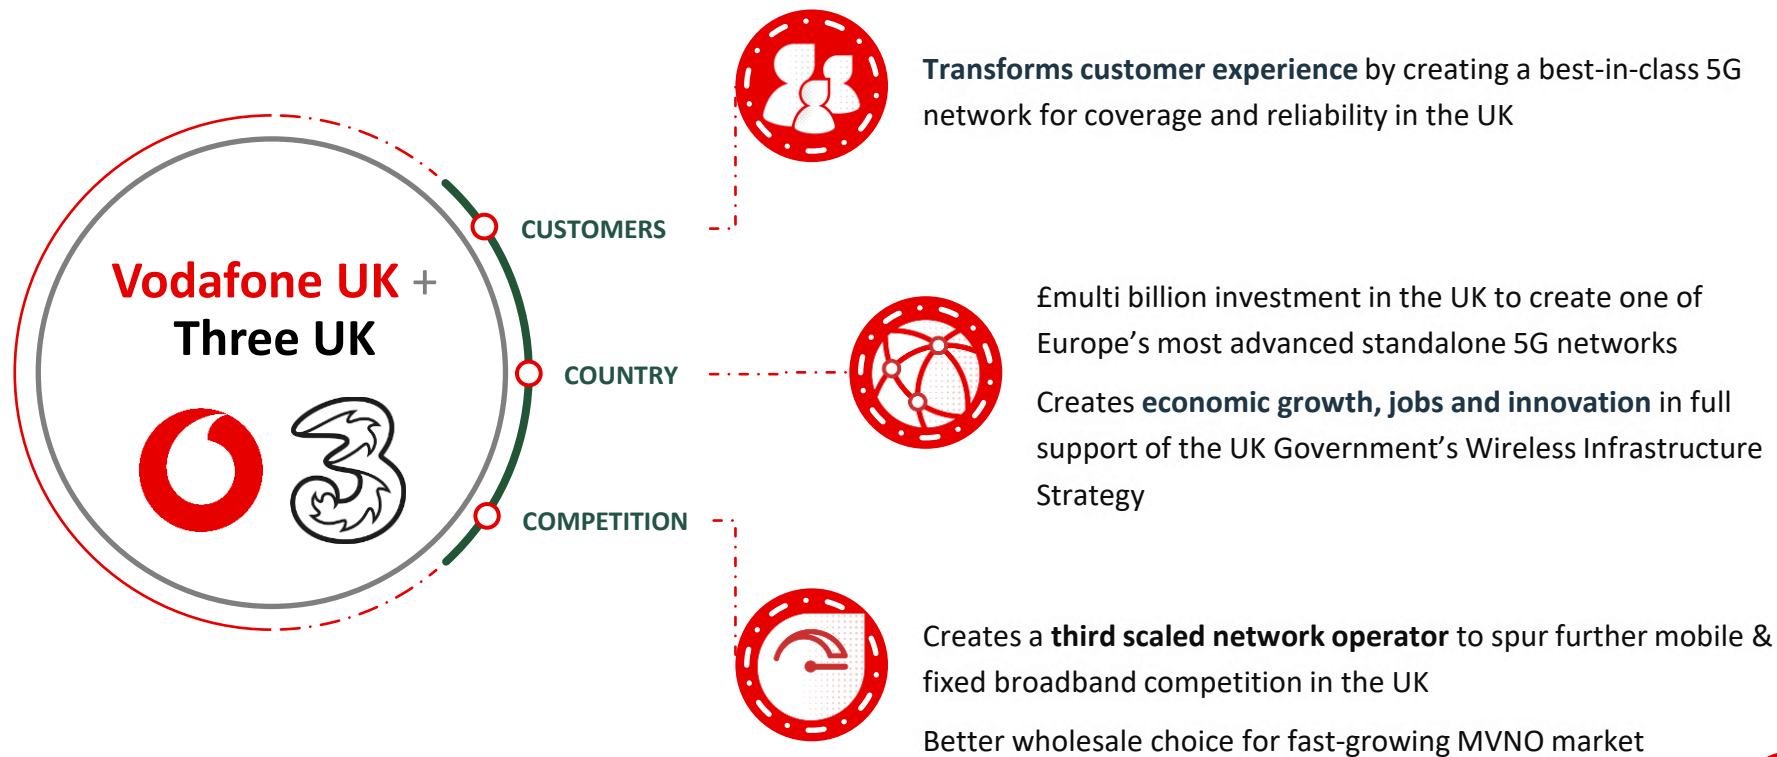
Vodafone UK +
Three UK

CUSTOMERS

COUNTRY

COMPETITION

Transforms customer experience by creating a best-in-class 5G network for coverage and reliability in the UK

£multi billion investment in the UK to create one of Europe’s most advanced standalone 5G networks

Creates economic growth, jobs and innovation in full support of the UK Government’s Wireless Infrastructure Strategy

Creates a third scaled network operator to spur further mobile & fixed broadband competition in the UK

Better wholesale choice for fast-growing MVNO market